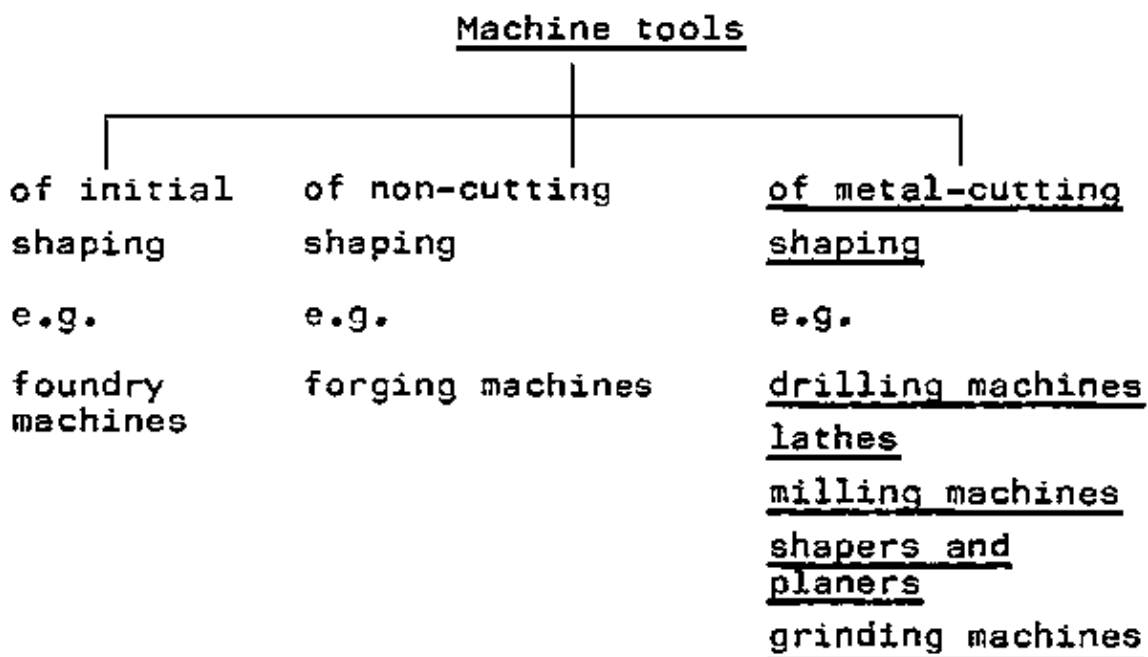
Machine tools

of initial shaping

e.g.

foundry machines

of non-cutting shaping

e.g.

forging machines

of metal-cutting shaping

e.g.

drilling machines

lathes

milling machines

shapers and planers

grinding machines